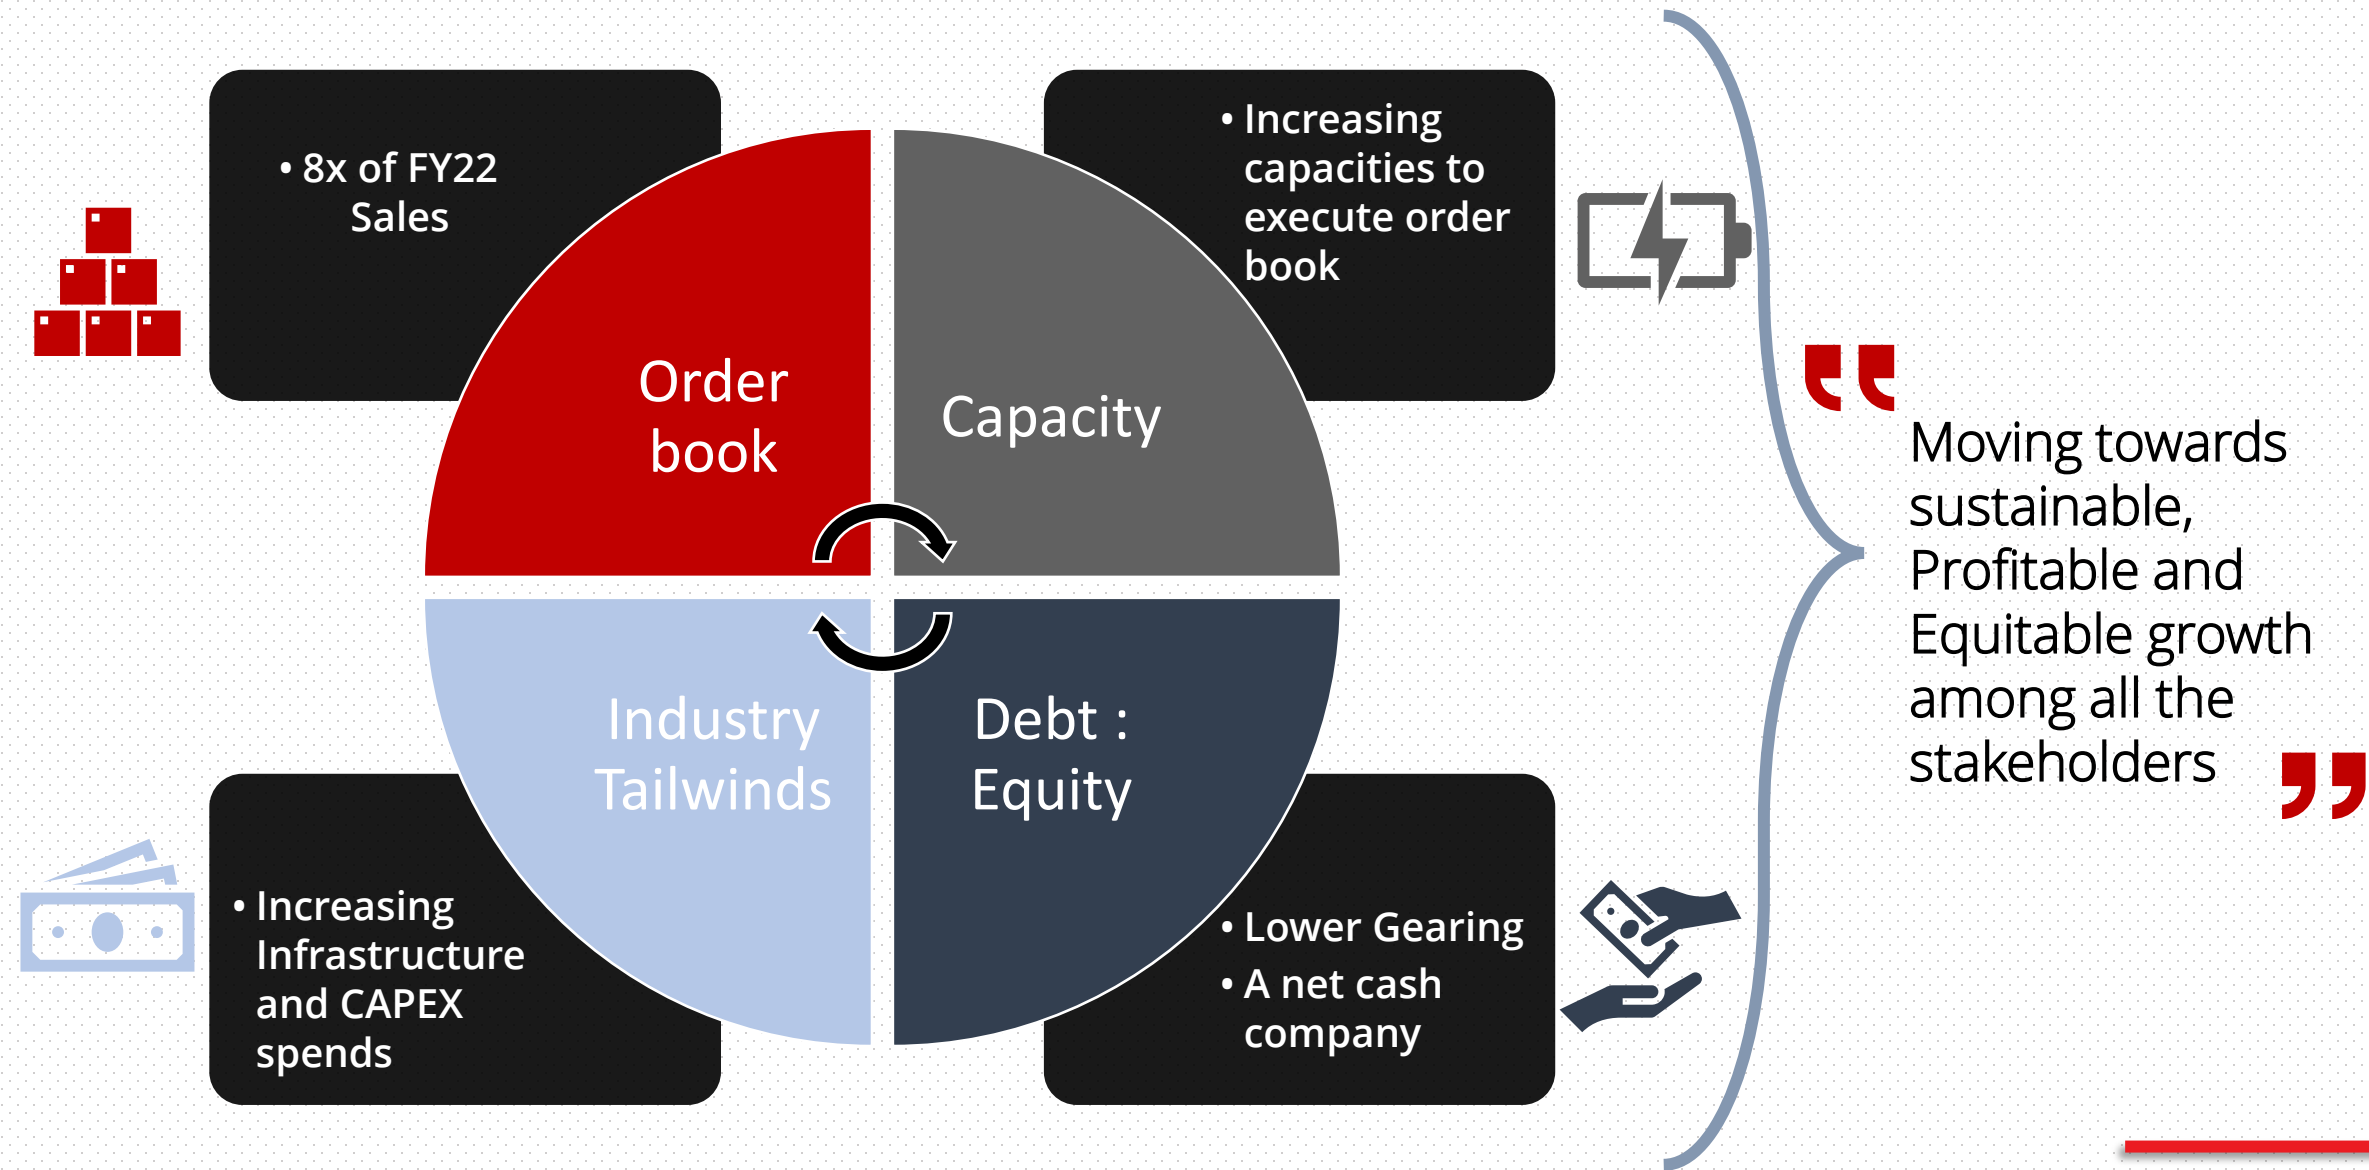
• 8x of FY22 Sales

• Increasing capacities to execute order book

Order book

Capacity

Industry Tailwinds

Debt : Equity

• Increasing Infrastructure and CAPEX spends

• Lower Gearing
• A net cash company

Moving towards sustainable, Profitable and Equitable growth among all the stakeholders